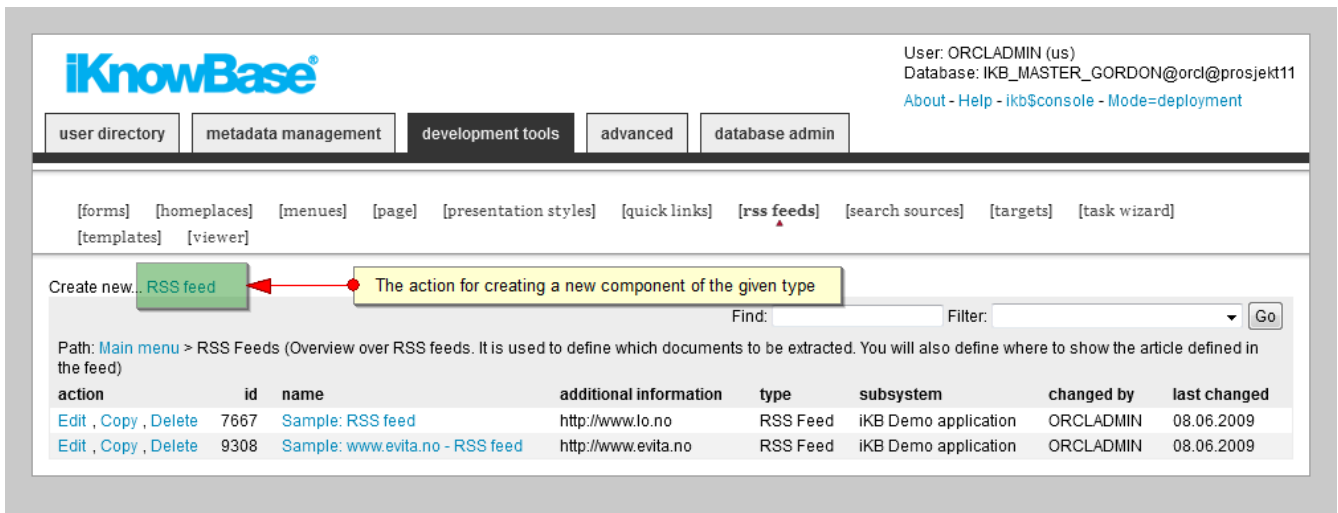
iKnowBase®

User: ORCLADMIN (us)
Database: IKB_MASTER_GORDON@orcl@prosjekt11
About - Help - ikb$console - Mode=deployment

user directory | metadata management | development tools | advanced | database admin

[forms] [homeplaces] [menues] [page] [presentation styles] [quick links] [rss feeds] [search sources] [targets] [task wizard] [templates] [viewer]

Create new... RSS feed

The action for creating a new component of the given type

Find: Filter: Go

Path: Main menu > RSS Feeds (Overview over RSS feeds. It is used to define which documents to be extracted. You will also define where to show the article defined in the feed)

| action | id | name | additional information | type | subsystem | changed by | last changed |
|---|---|---|---|---|---|---|---|
| Edit , Copy , Delete | 7667 | Sample: RSS feed | http://www.lo.no | RSS Feed | iKB Demo application | ORCLADMIN | 08.06.2009 |
| Edit , Copy , Delete | 9308 | Sample: www.evita.no - RSS feed | http://www.evita.no | RSS Feed | iKB Demo application | ORCLADMIN | 08.06.2009 |